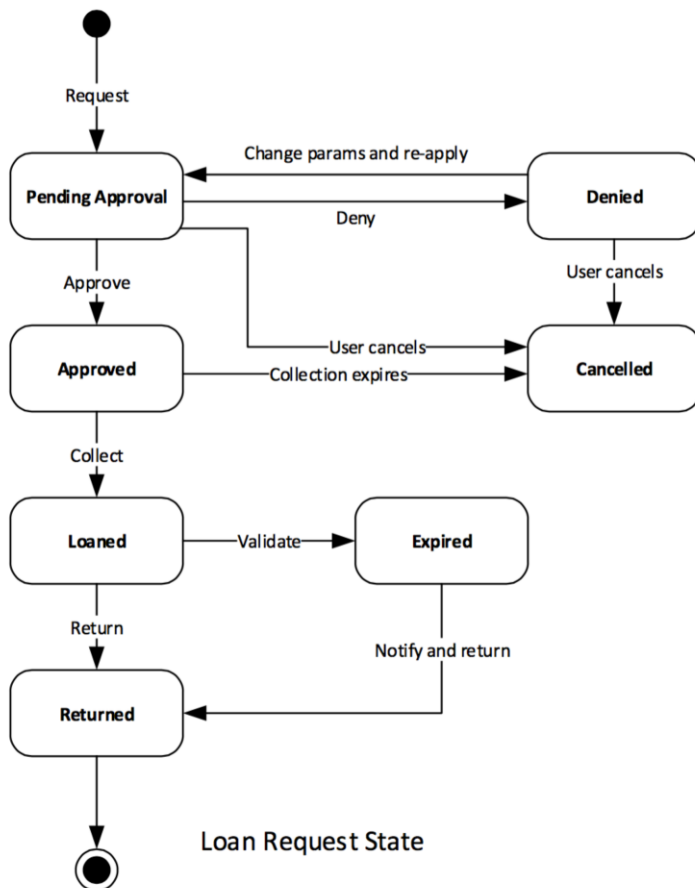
Request

Pending Approval

Change params and re-apply

Deny

Denied

Approve

User cancels

User cancels

Approved

Collection expires

Cancelled

Collect

Loaned

Validate

Expired

Return

Notify and return

Returned

Loan Request State